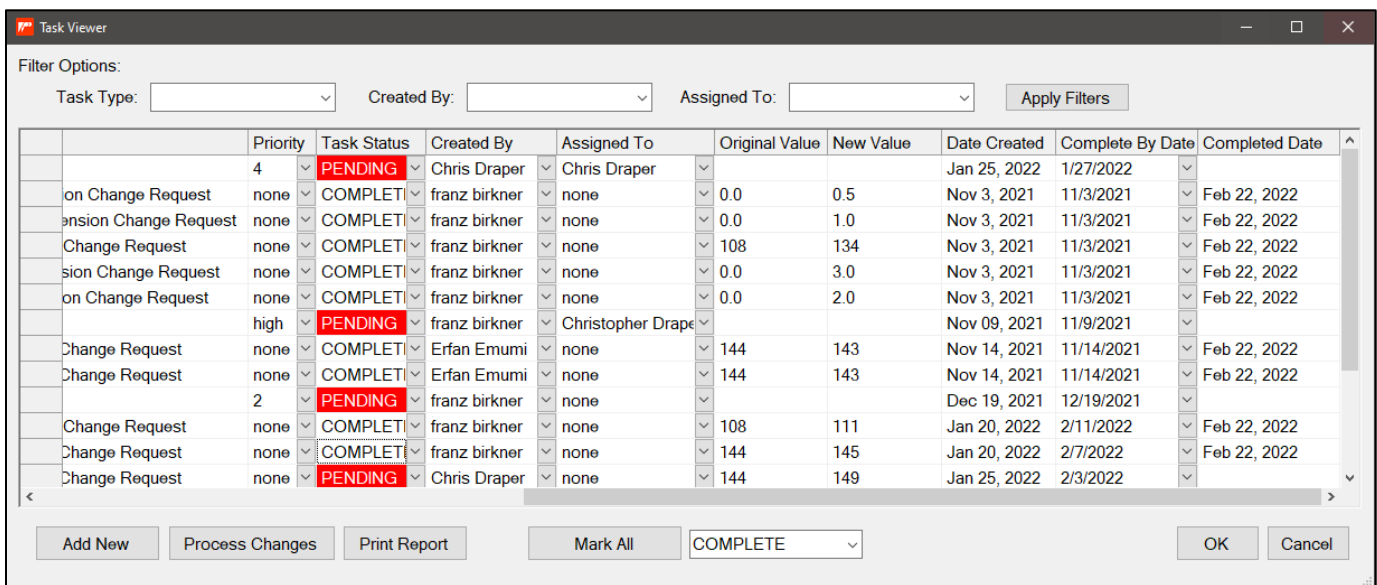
Task Viewer

Filter Options:

Task Type:

Created By:

Assigned To:

Apply Filters

| | Priority | Task Status | Created By | Assigned To | Original Value | New Value | Date Created | Complete By Date | Completed Date |
|---|---|---|---|---|---|---|---|---|---|
| | 4 | PENDING | Chris Draper | Chris Draper | | | Jan 25, 2022 | 1/27/2022 | |
| on Change Request | none | COMPLETI | franz birkner | none | 0.0 | 0.5 | Nov 3, 2021 | 11/3/2021 | Feb 22, 2022 |
| ension Change Request | none | COMPLETI | franz birkner | none | 0.0 | 1.0 | Nov 3, 2021 | 11/3/2021 | Feb 22, 2022 |
| Change Request | none | COMPLETI | franz birkner | none | 108 | 134 | Nov 3, 2021 | 11/3/2021 | Feb 22, 2022 |
| sion Change Request | none | COMPLETI | franz birkner | none | 0.0 | 3.0 | Nov 3, 2021 | 11/3/2021 | Feb 22, 2022 |
| on Change Request | none | COMPLETI | franz birkner | none | 0.0 | 2.0 | Nov 3, 2021 | 11/3/2021 | Feb 22, 2022 |
| | high | PENDING | franz birkner | Christopher Drape | | | Nov 09, 2021 | 11/9/2021 | |
| Change Request | none | COMPLETI | Erfan Emumi | none | 144 | 143 | Nov 14, 2021 | 11/14/2021 | Feb 22, 2022 |
| Change Request | none | COMPLETI | Erfan Emumi | none | 144 | 143 | Nov 14, 2021 | 11/14/2021 | Feb 22, 2022 |
| | 2 | PENDING | franz birkner | none | | | Dec 19, 2021 | 12/19/2021 | |
| Change Request | none | COMPLETI | franz birkner | none | 108 | 111 | Jan 20, 2022 | 2/11/2022 | Feb 22, 2022 |
| Change Request | none | COMPLETI | franz birkner | none | 144 | 145 | Jan 20, 2022 | 2/7/2022 | Feb 22, 2022 |
| Change Request | none | PENDING | Chris Draper | none | 144 | 149 | Jan 25, 2022 | 2/3/2022 | |

Add New

Process Changes

Print Report

Mark All

COMPLETE

OK

Cancel